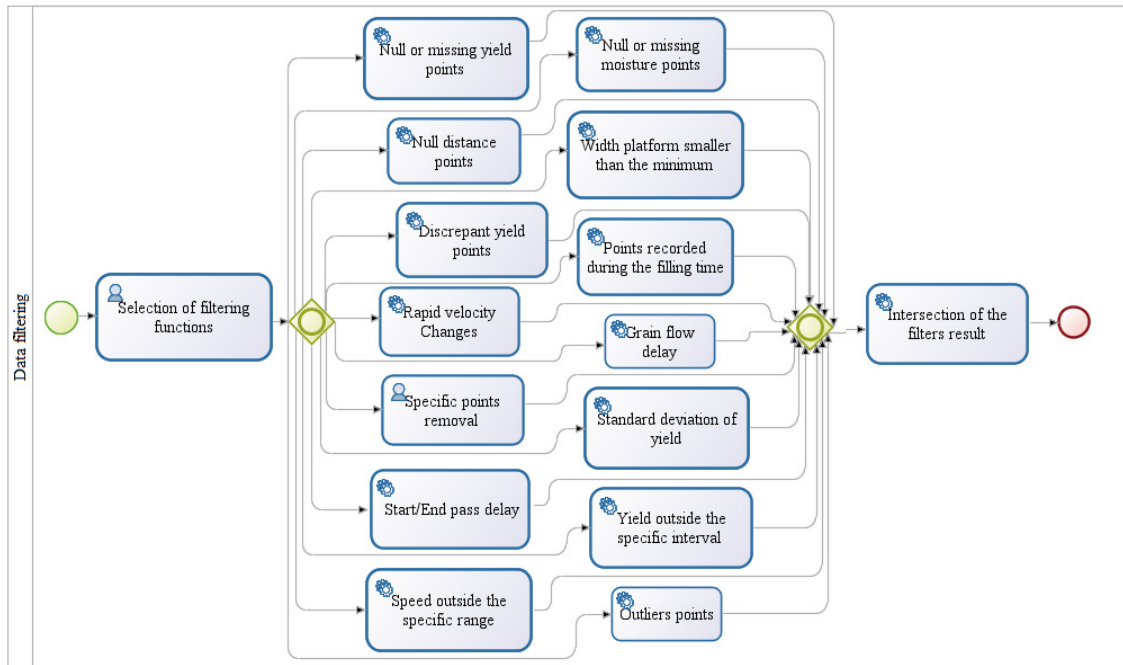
Data filtering

Selection of filtering functions

Null or missing yield points

Null or missing moisture points

Null distance points

Width platform smaller than the minimum

Discrepant yield points

Points recorded during the filling time

Rapid velocity Changes

Grain flow delay

Specific points removal

Standard deviation of yield

Start/End pass delay

Yield outside the specific interval

Speed outside the specific range

Outliers points

Intersection of the filters result